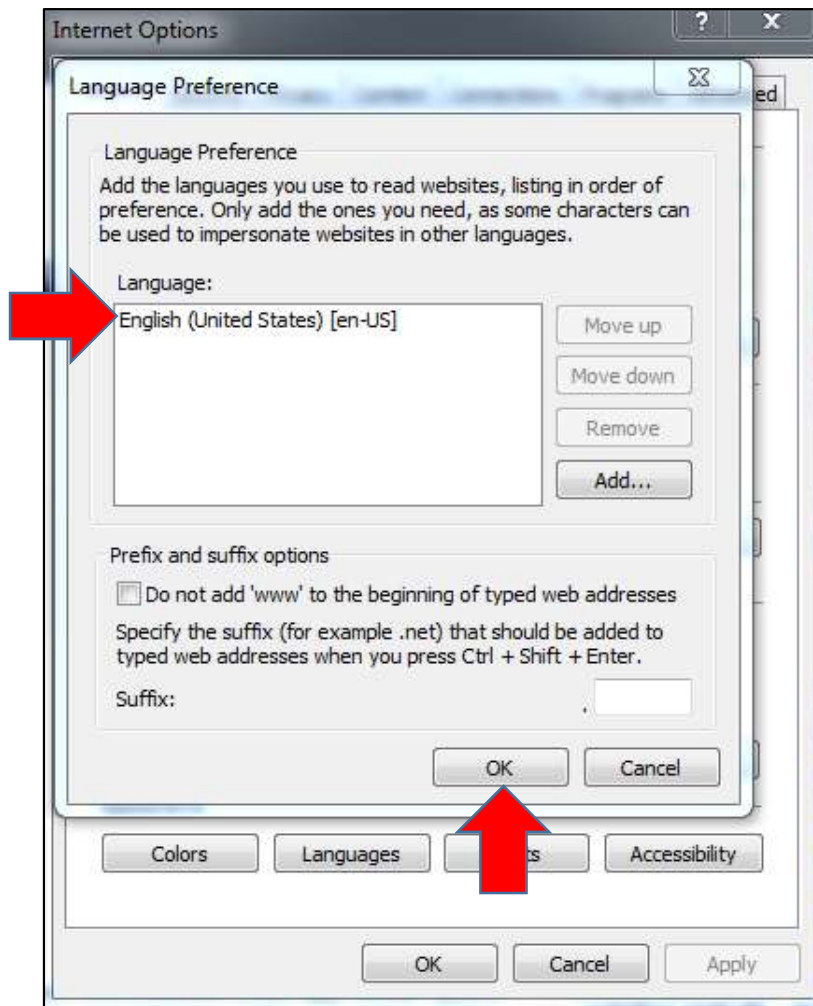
Internet Options

?

X

Language Preference

ed

Language Preference

Add the languages you use to read websites, listing in order of preference. Only add the ones you need, as some characters can be used to impersonate websites in other languages.

Language:

English (United States) [en-US]

Move up

Move down

Remove

Add...

Prefix and suffix options

Do not add 'www' to the beginning of typed web addresses

Specify the suffix (for example .net) that should be added to typed web addresses when you press Ctrl + Shift + Enter.

Suffix:

.

OK

Cancel

Colors

Languages

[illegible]ts

Accessibility

OK

Cancel

Apply